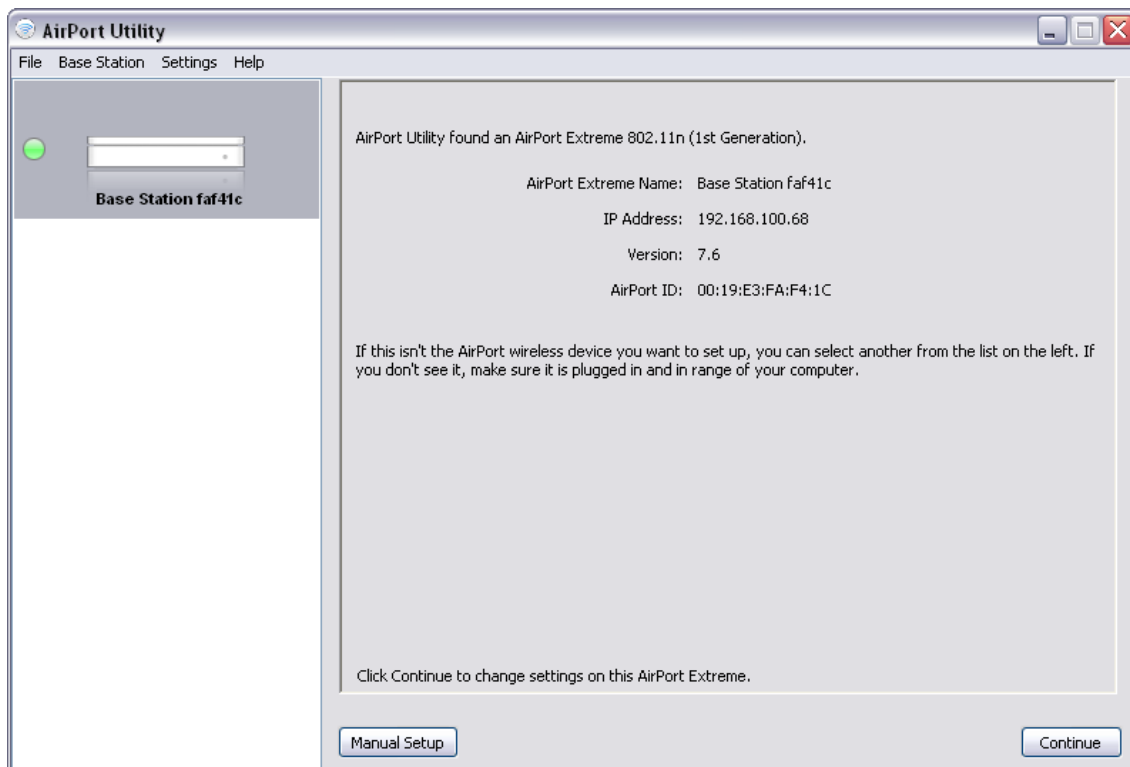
AirPort Utility

File Base Station Settings Help

Base Station faf41c

AirPort Utility found an AirPort Extreme 802.11n (1st Generation).

AirPort Extreme Name: Base Station faf41c

IP Address: 192.168.100.68

Version: 7.6

AirPort ID: 00:19:E3:FA:F4:1C

If this isn't the AirPort wireless device you want to set up, you can select another from the list on the left. If you don't see it, make sure it is plugged in and in range of your computer.

Click Continue to change settings on this AirPort Extreme.

Manual Setup

Continue